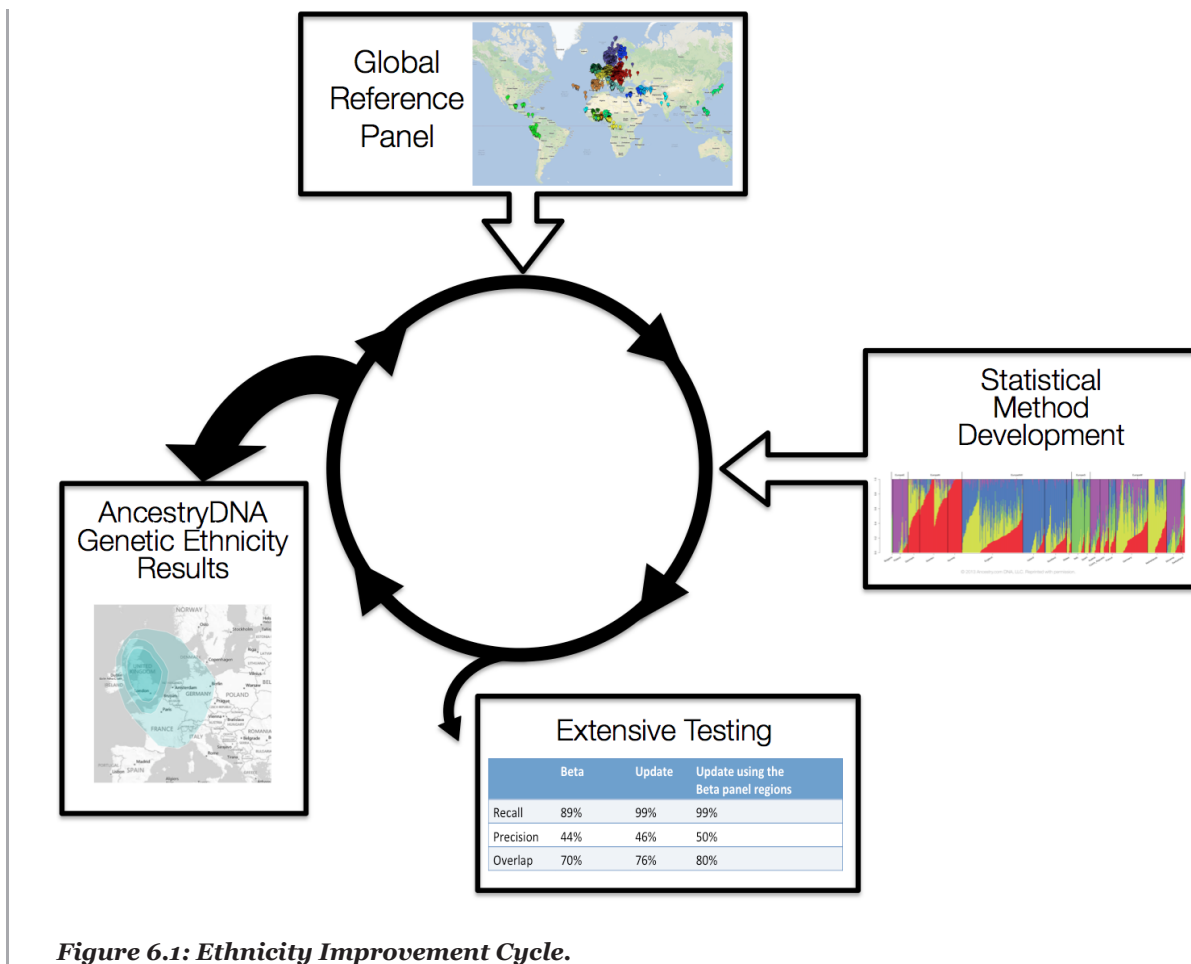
Global Reference Panel

Statistical Method Development

AncestryDNA Genetic Ethnicity Results

NORWAY

GERMANY

POLAND

FRANCE

ITALY

SPAIN

ROMANIA

Extensive Testing

| | Beta | Update | Update using the Beta panel regions |
|---|---|---|---|
| Recall | 89% | 99% | 99% |
| Precision | 44% | 46% | 50% |
| Overlap | 70% | 76% | 80% |

Figure 6.1: Ethnicity Improvement Cycle.